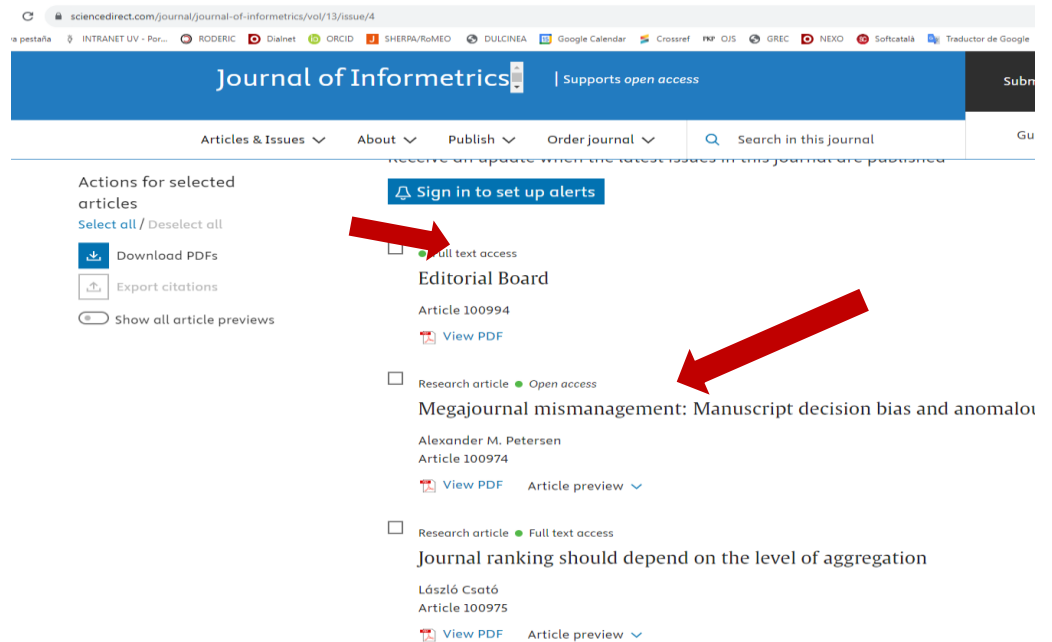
sciencedirect.com/journal/journal-of-informetrics/vol/13/issue/4

a pestaña INTRANET UV - Por... RODERIC Dialnet ORCID SHERPA/RoMEO DULCINEA Google Calendar Crossref OJS GREC NEXO Softcatalà Traductor de Google

Journal of Informetrics | Supports open access

Subm

Articles & Issues About Publish Order journal Search in this journal

Gu

Receive an update when the latest issues in this journal are published

Sign in to set up alerts

Actions for selected articles
Select all / Deselect all

Download PDFs

Export citations

Show all article previews

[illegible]ull text access
Editorial Board
Article 100994
View PDF

Research article • Open access
Megajournal mismanagement: Manuscript decision bias and anomalou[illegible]
Alexander M. Petersen
Article 100974
View PDF Article preview

Research article • Full text access
Journal ranking should depend on the level of aggregation
László Csató
Article 100975
View PDF Article preview